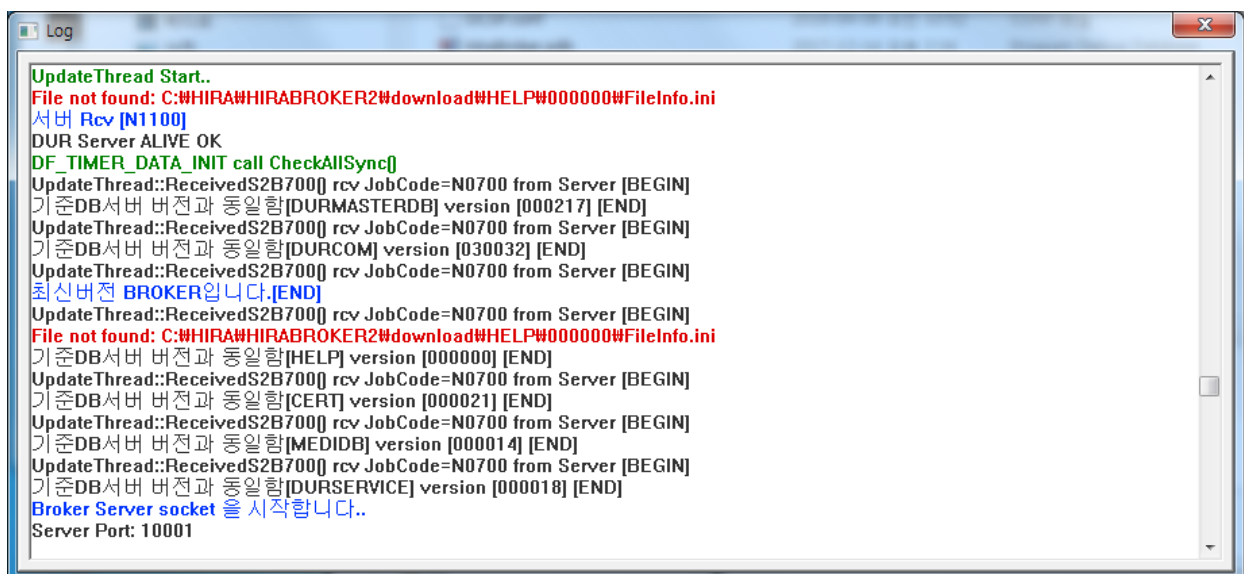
Log

UpdateThread Start..
File not found: C:₩HIRA₩HIRABROKER2₩download₩HELP₩000000₩FileInfo.ini
서버 Rcv [N1100]
DUR Server ALIVE OK
DF_TIMER_DATA_INIT call CheckAllSync()
UpdateThread::ReceivedS2B700() rcv JobCode=N0700 from Server [BEGIN]
기준DB서버 버전과 동일함[DURMASTERDB] version [000217] [END]
UpdateThread::ReceivedS2B700() rcv JobCode=N0700 from Server [BEGIN]
기준DB서버 버전과 동일함[DURCOM] version [030032] [END]
UpdateThread::ReceivedS2B700() rcv JobCode=N0700 from Server [BEGIN]
최신버전 BROKER입니다.[END]
UpdateThread::ReceivedS2B700() rcv JobCode=N0700 from Server [BEGIN]
File not found: C:₩HIRA₩HIRABROKER2₩download₩HELP₩000000₩FileInfo.ini
기준DB서버 버전과 동일함[HELP] version [000000] [END]
UpdateThread::ReceivedS2B700() rcv JobCode=N0700 from Server [BEGIN]
기준DB서버 버전과 동일함[CERT] version [000021] [END]
UpdateThread::ReceivedS2B700() rcv JobCode=N0700 from Server [BEGIN]
기준DB서버 버전과 동일함[MEDIDB] version [000014] [END]
UpdateThread::ReceivedS2B700() rcv JobCode=N0700 from Server [BEGIN]
기준DB서버 버전과 동일함[DURSERVICE] version [000018] [END]
Broker Server socket 을 시작합니다..
Server Port: 10001